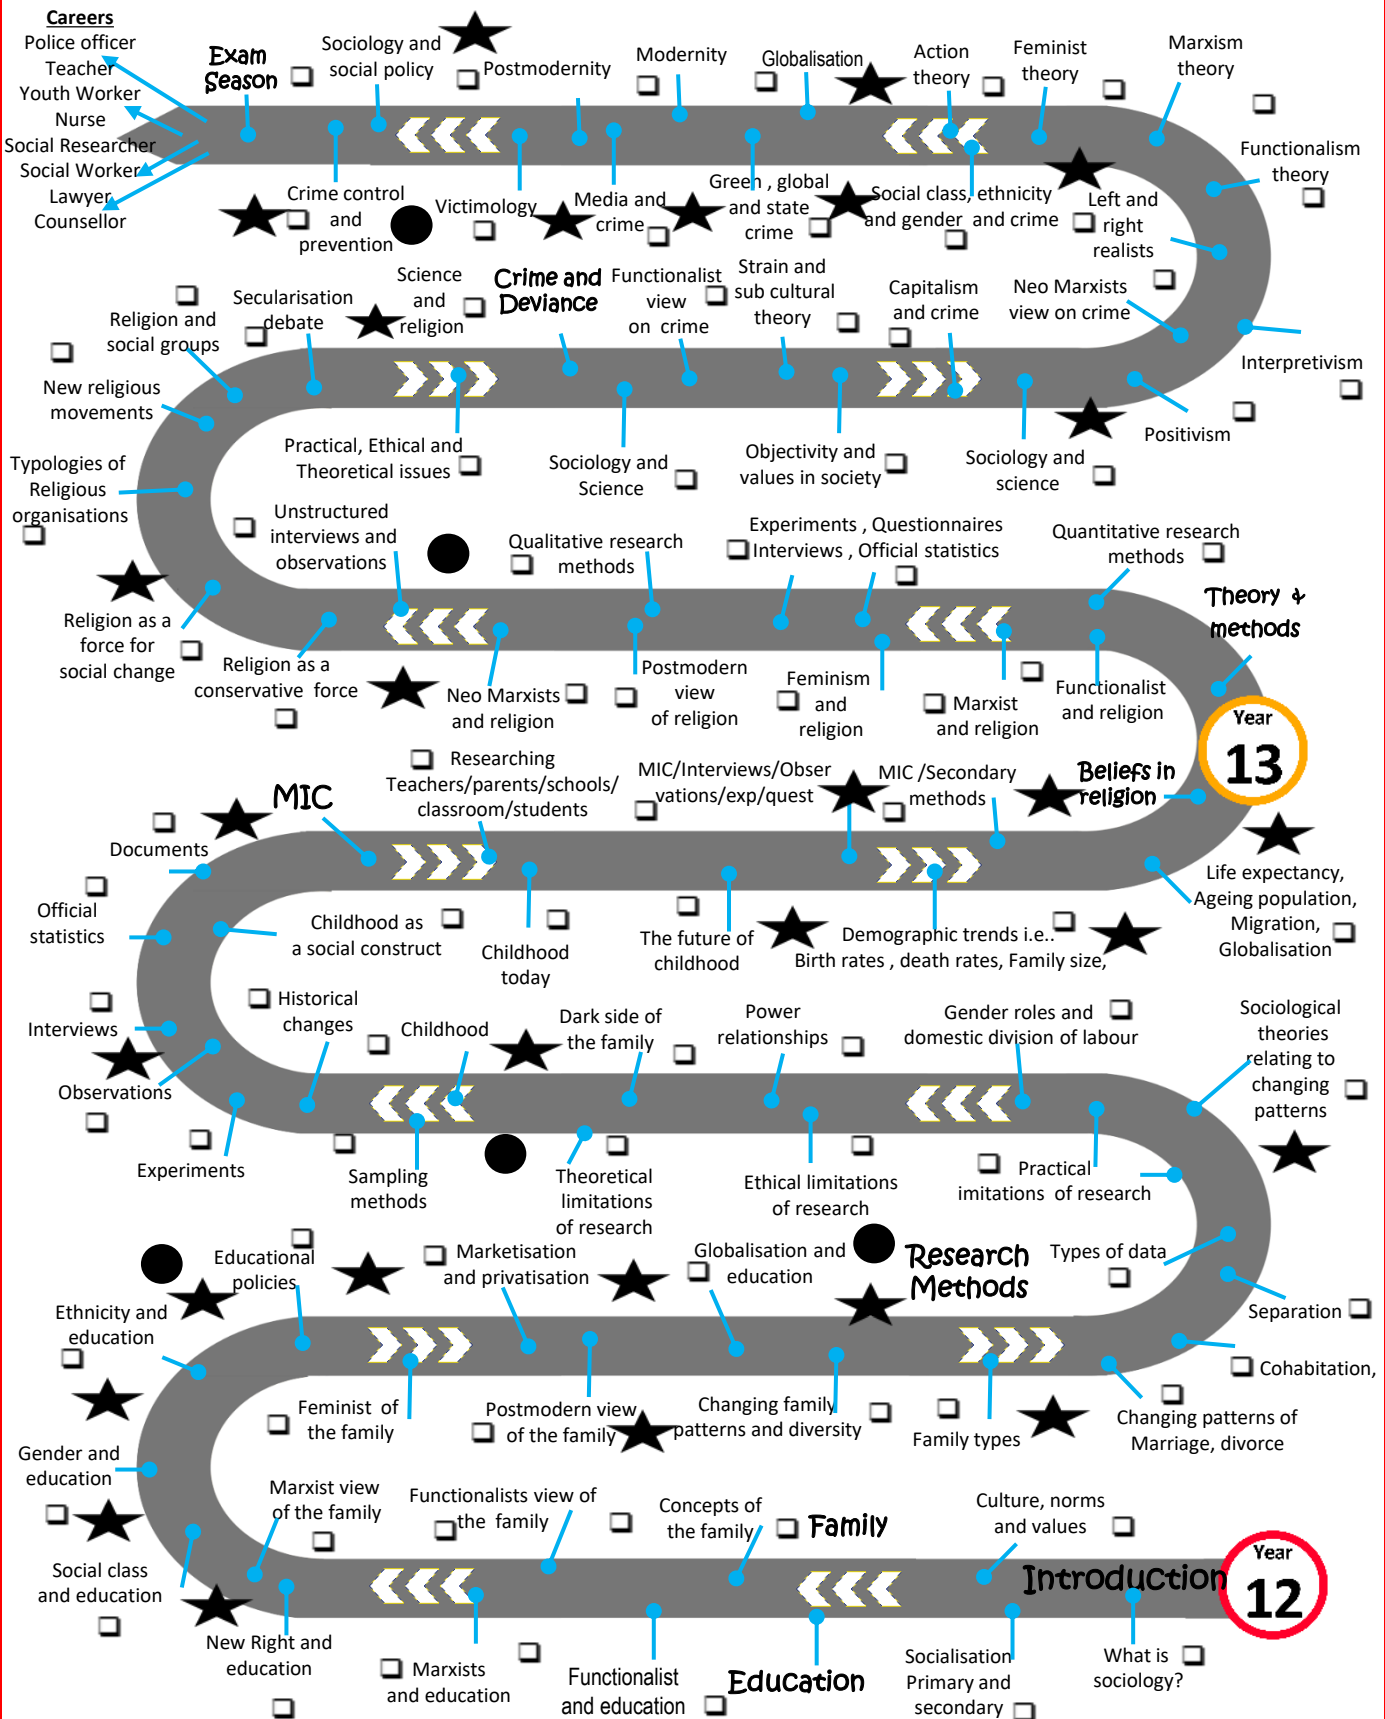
Careers
Police officer
Teacher
Youth Worker
Nurse
Social Researcher
Social Worker
Lawyer
Counsellor

Exam Season

Sociology and social policy

Postmodernity

Modernity

Globalisation

Action theory

Feminist theory

Marxism theory

Functionalism theory

Crime control and prevention

Victimology

Media and crime

Green , global and state crime

Social class, ethnicity and gender and crime

Left and right realists

Secularisation debate

Religion and social groups

Science and religion

Crime and Deviance

Functionalist view on crime

Strain and sub cultural theory

Capitalism and crime

Neo Marxists view on crime

Interpretivism

New religious movements

Positivism

Practical, Ethical and Theoretical issues

Sociology and Science

Objectivity and values in society

Sociology and science

Typologies of Religious organisations

Unstructured interviews and observations

Qualitative research methods

Experiments , Questionnaires Interviews , Official statistics

Quantitative research methods

Theory & methods

Religion as a force for social change

Religion as a conservative force

Neo Marxists and religion

Postmodern view of religion

Feminism and religion

Marxist and religion

Functionalist and religion

Year 13

Researching Teachers/parents/schools/ classroom/students

MIC/Interviews/Observations/exp/quest

MIC /Secondary methods

Beliefs in religion

MIC

Documents

Official statistics

Childhood as a social construct

Childhood today

The future of childhood

Demographic trends i.e.. Birth rates , death rates, Family size,

Life expectancy, Ageing population, Migration, Globalisation

Historical changes

Childhood

Dark side of the family

Power relationships

Gender roles and domestic division of labour

Sociological theories relating to changing patterns

Interviews

Observations

Experiments

Sampling methods

Theoretical limitations of research

Ethical limitations of research

Practical imitations of research

Educational policies

Marketisation and privatisation

Globalisation and education

Research Methods

Types of data

Ethnicity and education

Separation

Cohabitation,

Feminist of the family

Postmodern view of the family

Changing family patterns and diversity

Family types

Changing patterns of Marriage, divorce

Gender and education

Marxist view of the family

Functionalists view of the family

Concepts of the family

Family

Culture, norms and values

Social class and education

Introduction

Year 12

New Right and education

Marxists and education

Functionalist and education

Education

Socialisation Primary and secondary

What is sociology?